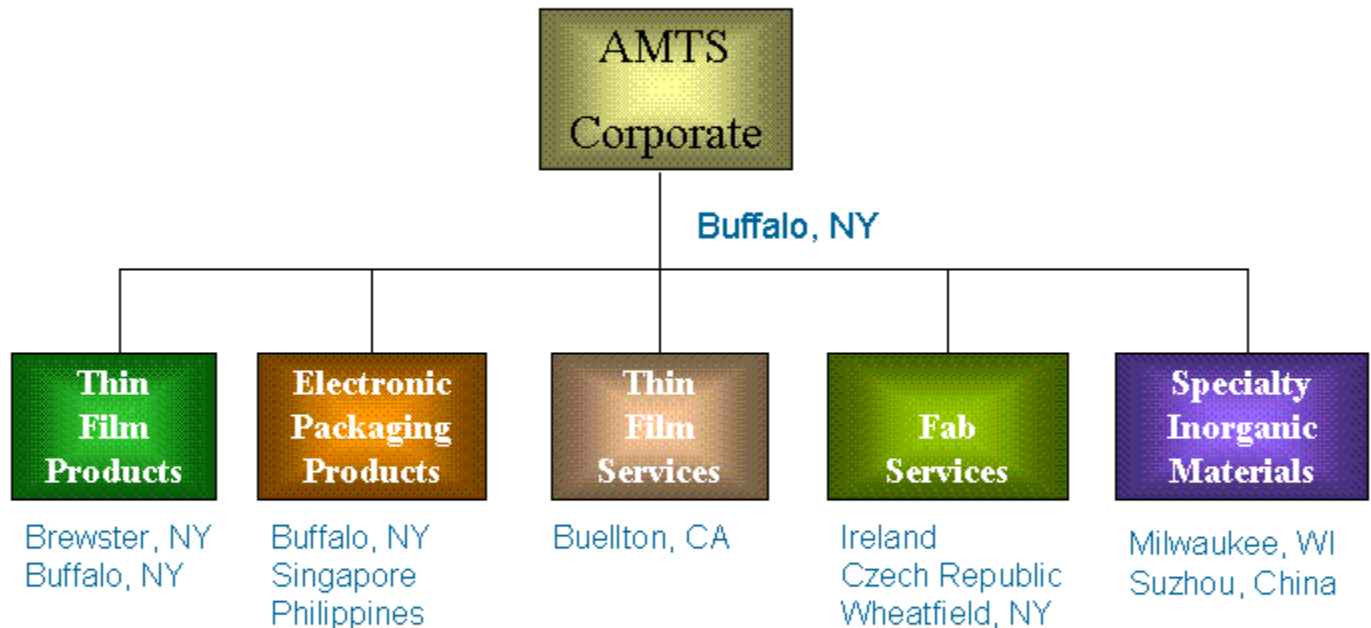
AMTS Corporate

Buffalo, NY

Thin Film Products

Brewster, NY
Buffalo, NY

Electronic Packaging Products

Buffalo, NY
Singapore
Philippines

Thin Film Services

Buellton, CA

Fab Services

Ireland
Czech Republic
Wheatfield, NY

Specialty Inorganic Materials

Milwaukee, WI
Suzhou, China